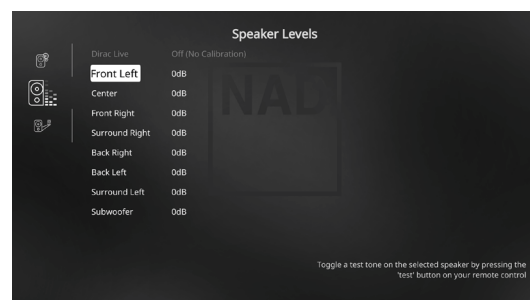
Speaker Levels

| | |
|---|---|
| Dirac Live | Off (No Calibration) |
| Front Left | 0dB |
| Center | 0dB |
| Front Right | 0dB |
| Surround Right | 0dB |
| Back Right | 0dB |
| Back Left | 0dB |
| Surround Left | 0dB |
| Subwoofer | 0dB |

NAD

Toggle a test tone on the selected speaker by pressing the 'test' button on your remote control